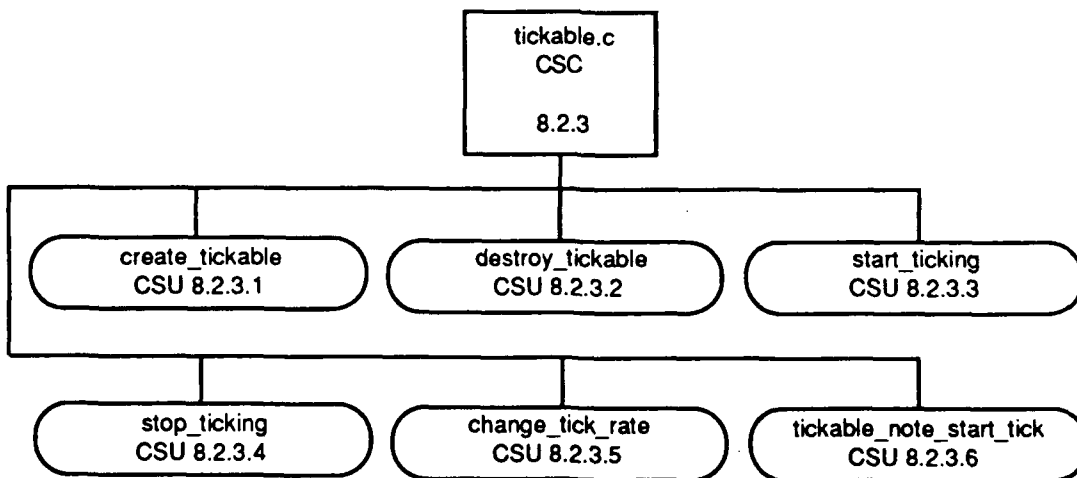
tickable.c
CSC

8.2.3

create_tickable
CSU 8.2.3.1

destroy_tickable
CSU 8.2.3.2

start_ticking
CSU 8.2.3.3

stop_ticking
CSU 8.2.3.4

change_tick_rate
CSU 8.2.3.5

tickable_note_start_tick
CSU 8.2.3.6